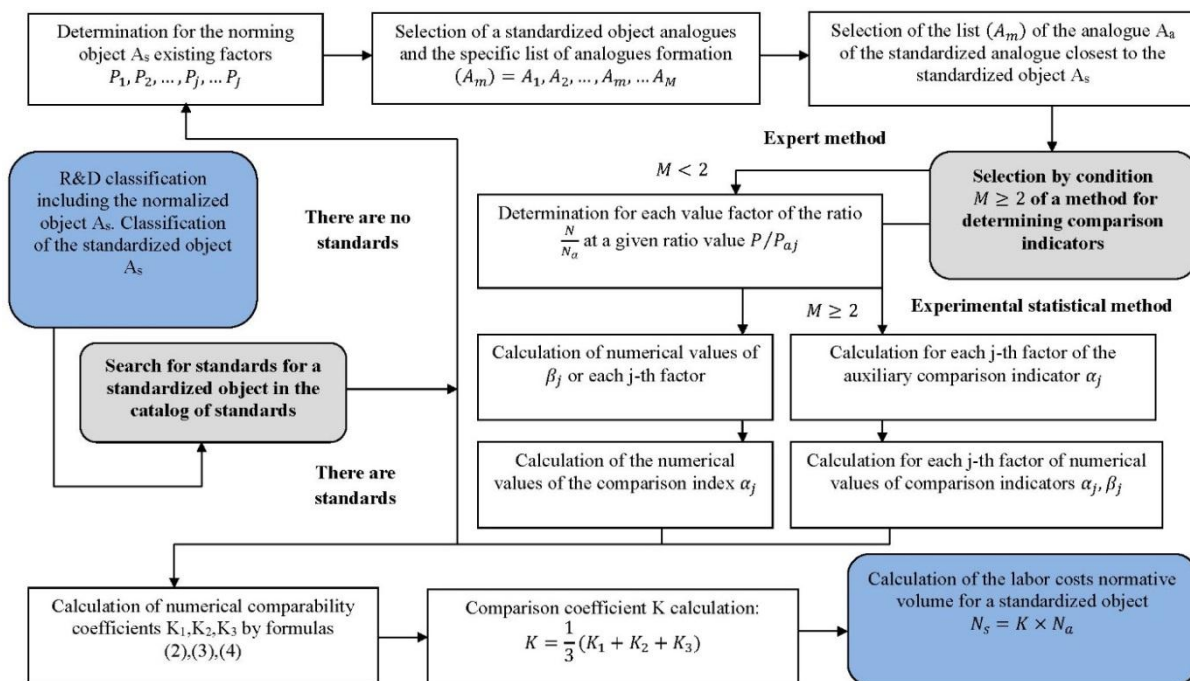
Determination for the norming object $A_s$ existing factors $P_1, P_2, \ldots, P_j, \ldots P_J$

Selection of a standardized object analogues and the specific list of analogues formation $(A_m) = A_1, A_2, \ldots, A_m, \ldots A_M$

Selection of the list $(A_m)$ of the analogue $A_a$ of the standardized analogue closest to the standardized object $A_s$

Expert method

$M < 2$

Selection by condition $M \geq 2$ of a method for determining comparison indicators

R&D classification including the normalized object $A_s$. Classification of the standardized object $A_s$

There are no standards

Determination for each value factor of the ratio $\frac{N}{N_a}$ at a given ratio value $P/P_{aj}$

$M \geq 2$

Experimental statistical method

Search for standards for a standardized object in the catalog of standards

Calculation of numerical values of $\beta_j$ or each j-th factor

Calculation for each j-th factor of the auxiliary comparison indicator $\alpha_j$

There are standards

Calculation of the numerical values of the comparison index $\alpha_j$

Calculation for each j-th factor of numerical values of comparison indicators $\alpha_j, \beta_j$

Calculation of numerical comparability coefficients $K_1, K_2, K_3$ by formulas (2),(3),(4)

Comparison coefficient K calculation: $K = \frac{1}{3}(K_1 + K_2 + K_3)$

Calculation of the labor costs normative volume for a standardized object $N_s = K \times N_a$